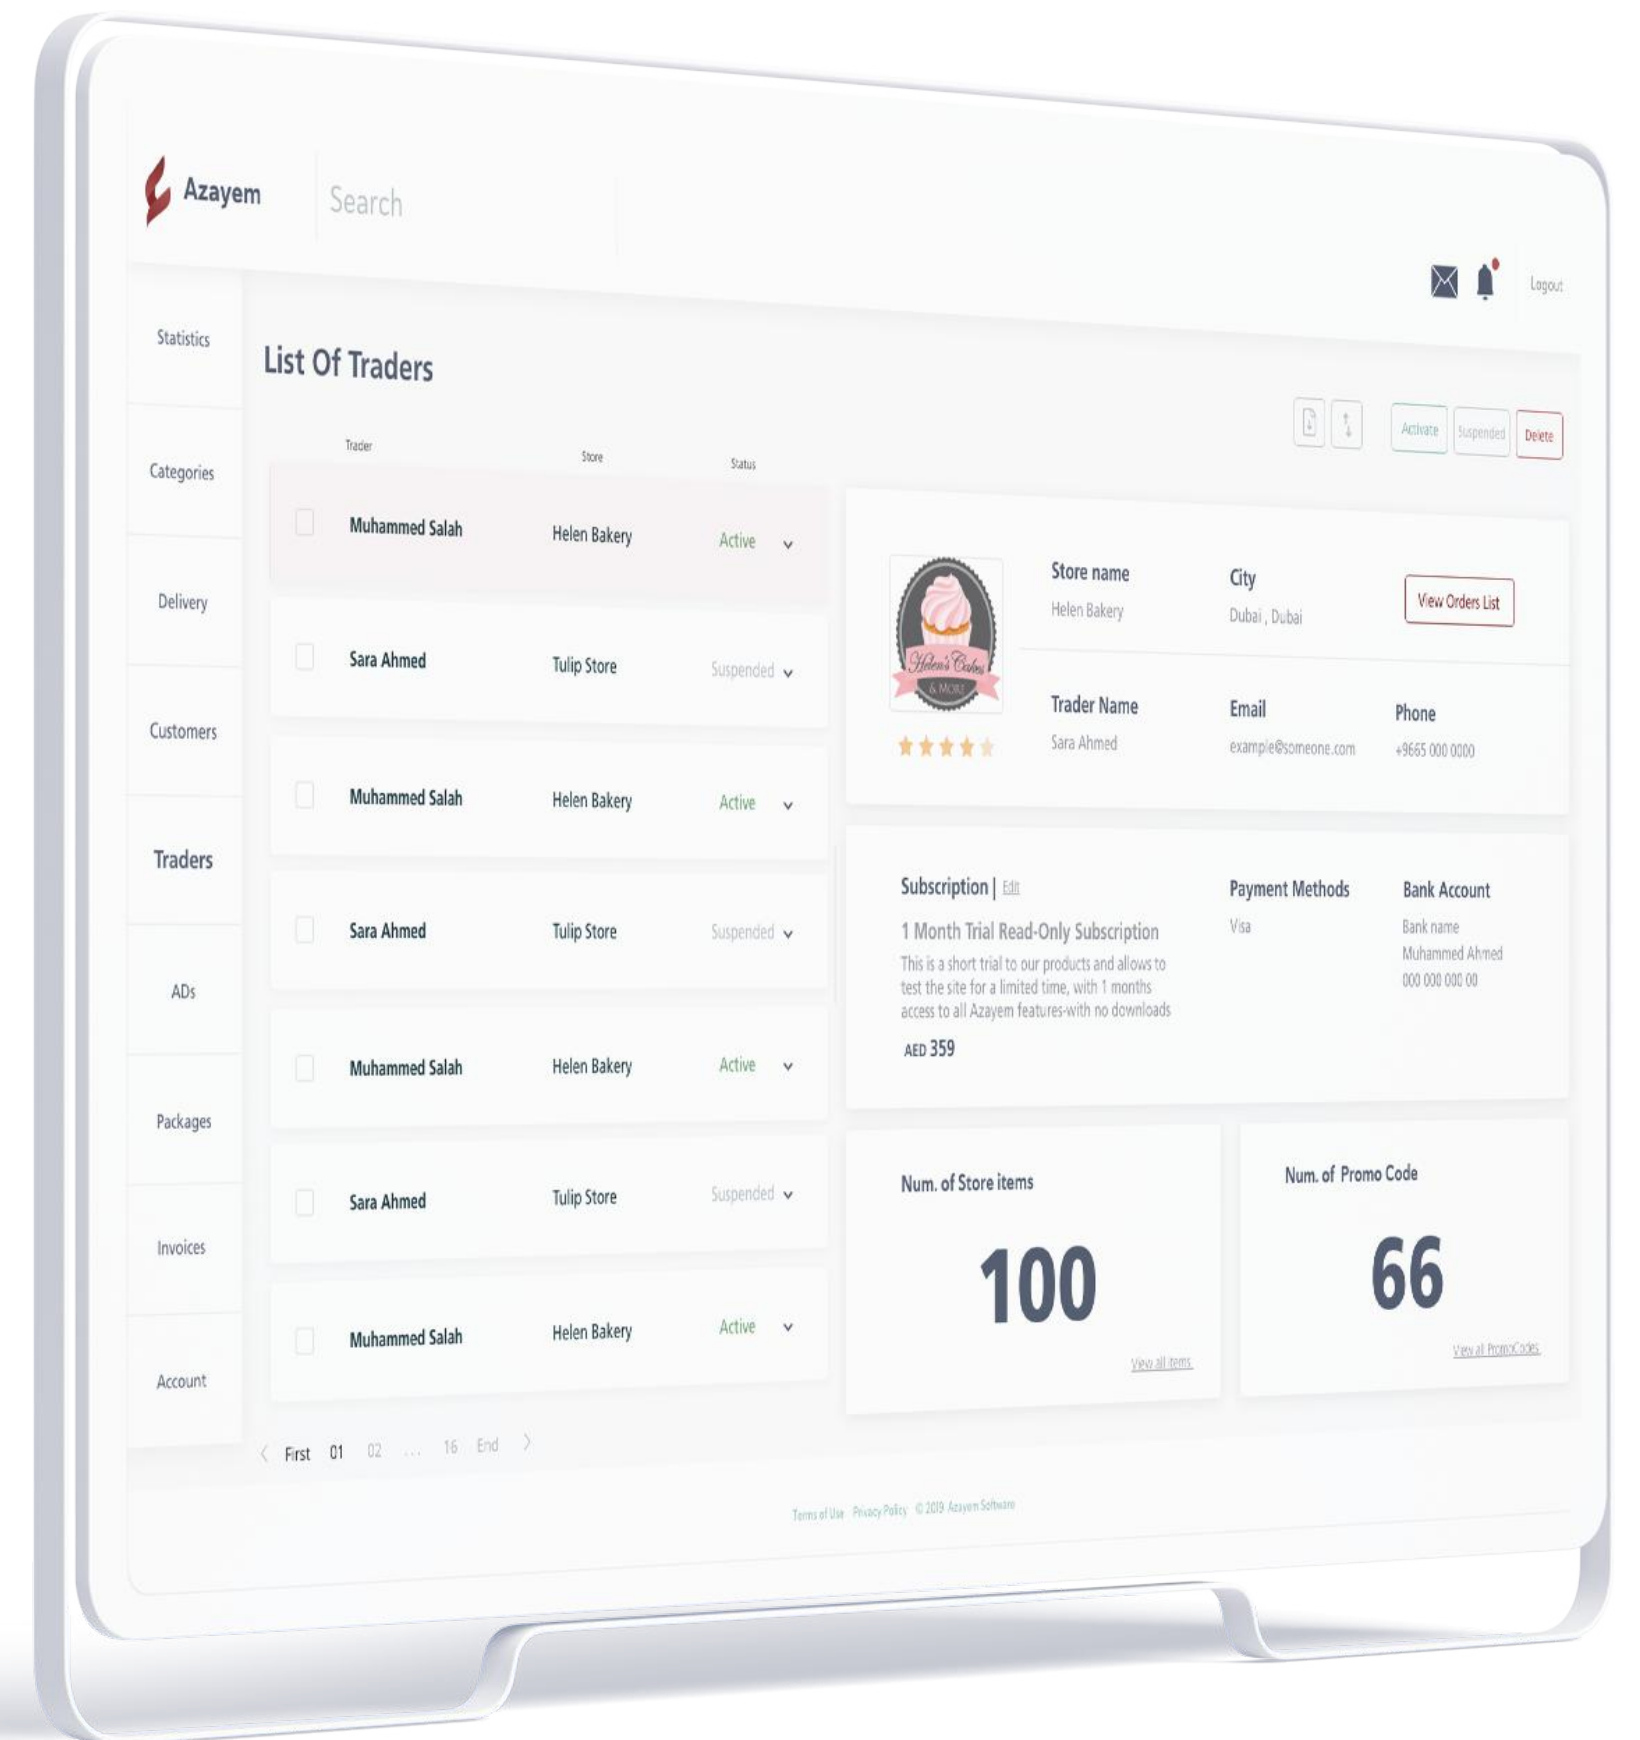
Azayem

Search

Logout

Statistics

Categories

Delivery

Customers

Traders

ADs

Packages

Invoices

Account

List Of Traders

Activate Suspended Delete

| Trader | Store | Status |
|---|---|---|
| Muhammed Salah | Helen Bakery | Active |
| Sara Ahmed | Tulip Store | Suspended |
| Muhammed Salah | Helen Bakery | Active |
| Sara Ahmed | Tulip Store | Suspended |
| Muhammed Salah | Helen Bakery | Active |
| Sara Ahmed | Tulip Store | Suspended |
| Muhammed Salah | Helen Bakery | Active |

First 01 02 ... 16 End

Helen's Cakes & MORE

Store name
Helen Bakery

City
Dubai , Dubai

View Orders List

Trader Name
Sara Ahmed

Email
example@someone.com

Phone
+9665 000 0000

Subscription | Edit

1 Month Trial Read-Only Subscription

This is a short trial to our products and allows to test the site for a limited time, with 1 months access to all Azayem features-with no downloads

AED 359

Payment Methods
Visa

Bank Account
Bank name
Muhammed Ahmed
000 000 000 00

Num. of Store items

100

View all items

Num. of Promo Code

66

View all PromoCodes

Terms of Use Privacy Policy © 2019 Azayem Software